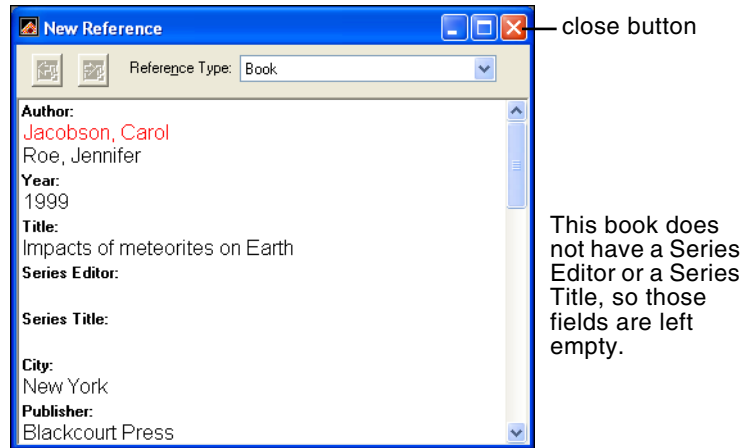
New Reference

close button

Reference Type: Book

Author:
Jacobson, Carol
Roe, Jennifer
Year:
1999
Title:
Impacts of meteorites on Earth
Series Editor:

Series Title:

City:
New York
Publisher:
Blackcourt Press

This book does not have a Series Editor or a Series Title, so those fields are left empty.